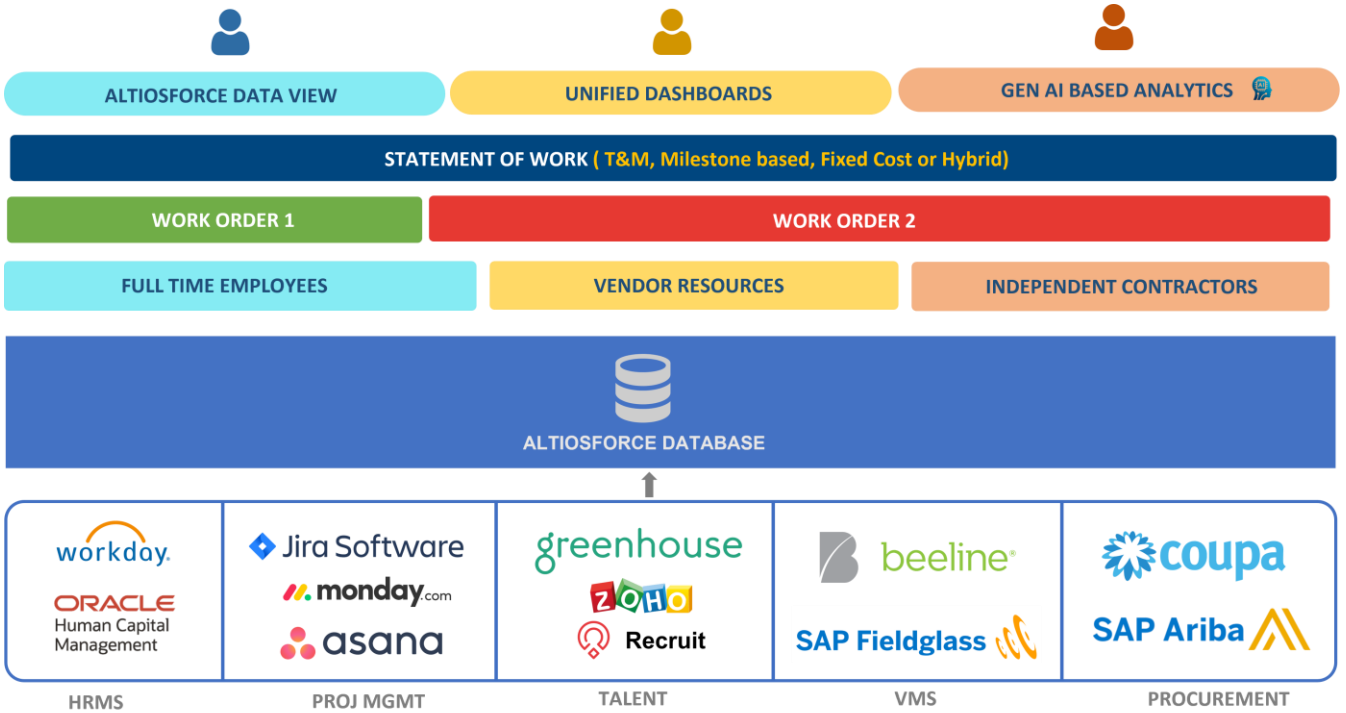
ALTIOSFORCE DATA VIEW

UNIFIED DASHBOARDS

GEN AI BASED ANALYTICS

STATEMENT OF WORK ( T&M, Milestone based, Fixed Cost or Hybrid)

WORK ORDER 1

WORK ORDER 2

FULL TIME EMPLOYEES

VENDOR RESOURCES

INDEPENDENT CONTRACTORS

ALTIOSFORCE DATABASE

workday.
ORACLE
Human Capital Management

HRMS

Jira Software
monday.com
asana

PROJ MGMT

greenhouse
ZOHO
Recruit

TALENT

beeline
SAP Fieldglass

VMS

coupa
SAP Ariba

PROCUREMENT